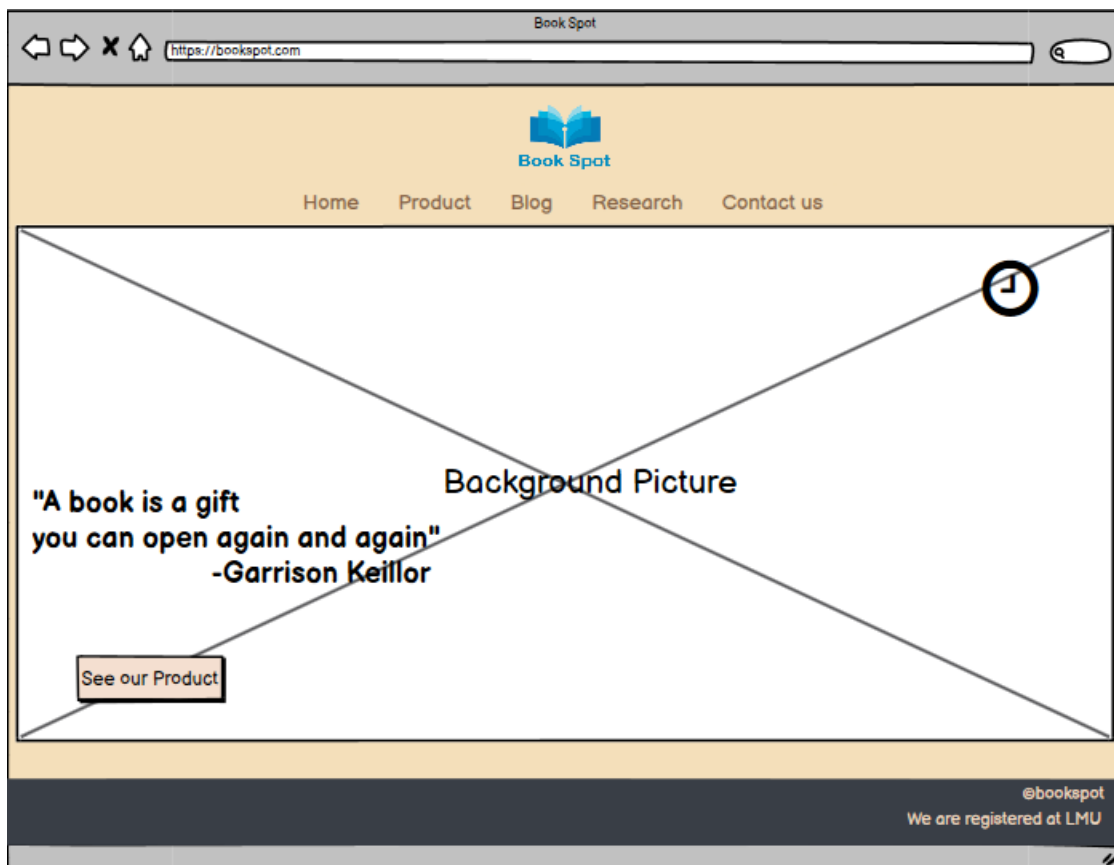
Book Spot

https://bookspot.com

Book Spot

Home Product Blog Research Contact us

Background Picture

"A book is a gift
you can open again and again"
-Garrison Keillor

See our Product

@bookspot
We are registered at LMU